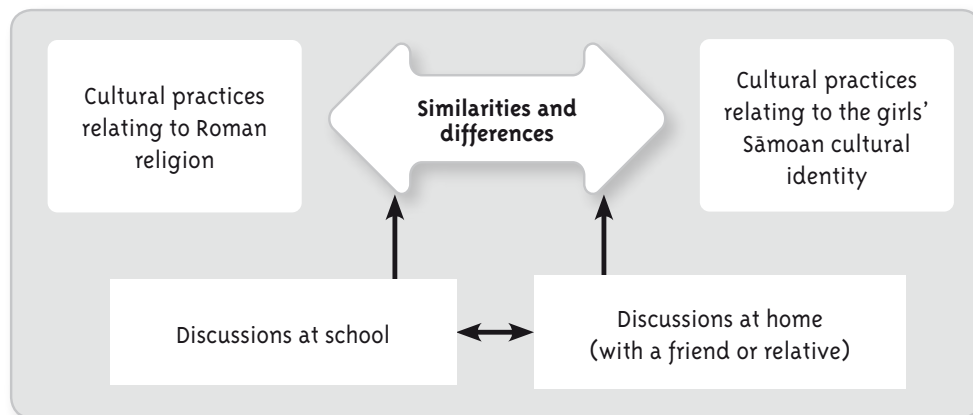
Cultural practices relating to Roman religion

Similarities and differences

Cultural practices relating to the girls' Sāmoan cultural identity

Discussions at school

Discussions at home (with a friend or relative)